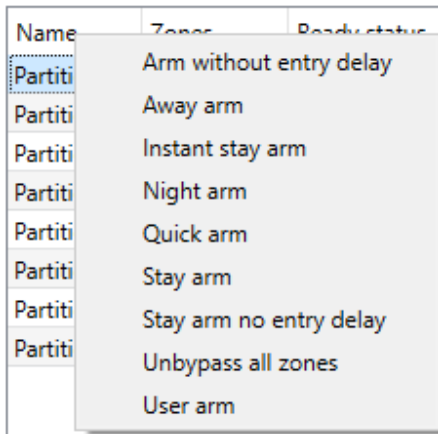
| Name | Zones | Ready status |
|---|---|---|
| Partiti | | |
| Partiti | | |
| Partiti | | |
| Partiti | | |
| Partiti | | |
| Partiti | | |
| Partiti | | |
| Partiti | | |

Arm without entry delay
Away arm
Instant stay arm
Night arm
Quick arm
Stay arm
Stay arm no entry delay
Unbypass all zones
User arm